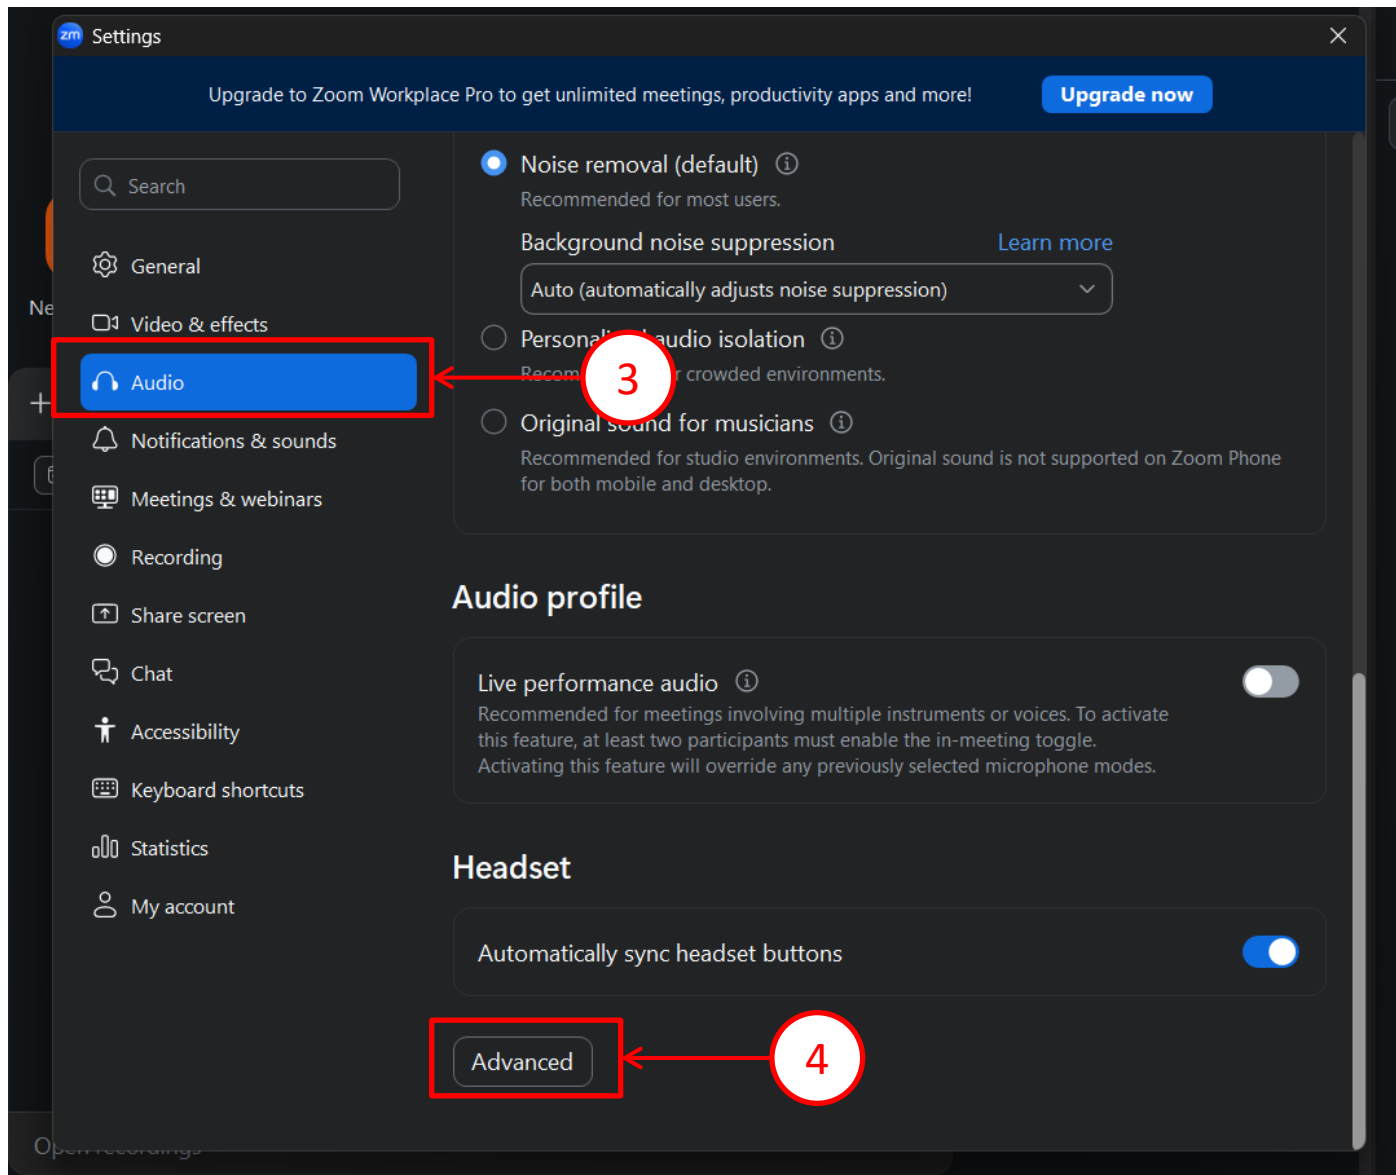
Settings

Upgrade to Zoom Workplace Pro to get unlimited meetings, productivity apps and more!

Upgrade now

Search

General

Video & effects

Audio

Notifications & sounds

Meetings & webinars

Recording

Share screen

Chat

Accessibility

Keyboard shortcuts

Statistics

My account

Noise removal (default)

Recommended for most users.

Background noise suppression

Learn more

Auto (automatically adjusts noise suppression)

Personal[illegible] audio isolation

Recom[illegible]r crowded environments.

3

Original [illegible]nd for musicians

Recommended for studio environments. Original sound is not supported on Zoom Phone for both mobile and desktop.

Audio profile

Live performance audio

Recommended for meetings involving multiple instruments or voices. To activate this feature, at least two participants must enable the in-meeting toggle. Activating this feature will override any previously selected microphone modes.

Headset

Automatically sync headset buttons

Advanced

4